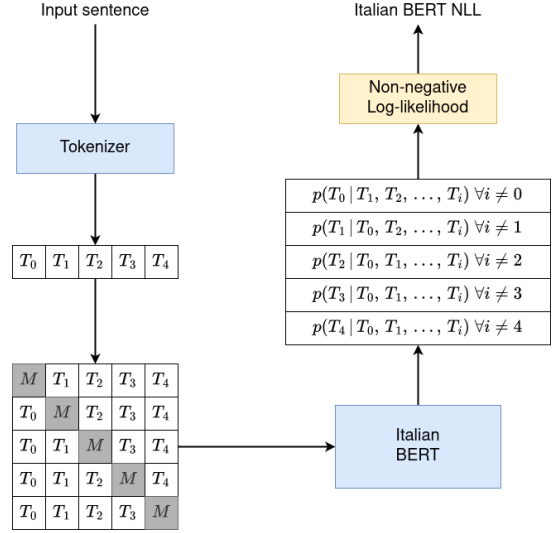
Input sentence

Tokenizer

| $T_0$ | $T_1$ | $T_2$ | $T_3$ | $T_4$ |
|---|---|---|---|---|

| $M$ | $T_1$ | $T_2$ | $T_3$ | $T_4$ |
|---|---|---|---|---|
| $T_0$ | $M$ | $T_2$ | $T_3$ | $T_4$ |
| $T_0$ | $T_1$ | $M$ | $T_3$ | $T_4$ |
| $T_0$ | $T_1$ | $T_2$ | $M$ | $T_4$ |
| $T_0$ | $T_1$ | $T_2$ | $T_3$ | $M$ |

Italian BERT

| $p(T_0 \mid T_1, T_2, \ldots, T_i)\ \forall i \neq 0$ |
|---|
| $p(T_1 \mid T_0, T_2, \ldots, T_i)\ \forall i \neq 1$ |
| $p(T_2 \mid T_0, T_1, \ldots, T_i)\ \forall i \neq 2$ |
| $p(T_3 \mid T_0, T_1, \ldots, T_i)\ \forall i \neq 3$ |
| $p(T_4 \mid T_0, T_1, \ldots, T_i)\ \forall i \neq 4$ |

Non-negative Log-likelihood

Italian BERT NLL